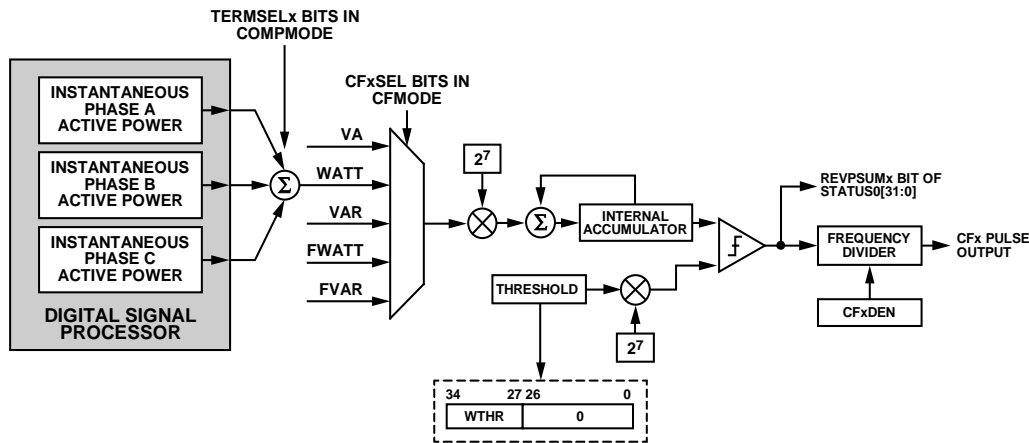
TERMSELx BITS IN COMPMODE

INSTANTANEOUS PHASE A ACTIVE POWER

INSTANTANEOUS PHASE B ACTIVE POWER

INSTANTANEOUS PHASE C ACTIVE POWER

DIGITAL SIGNAL PROCESSOR

$\Sigma$

CFxSEL BITS IN CFMODE

VA

WATT

VAR

FWATT

FVAR

$2^7$

$\Sigma$

INTERNAL ACCUMULATOR

REVPSUMx BIT OF STATUS0[31:0]

FREQUENCY DIVIDER

CFx PULSE OUTPUT

CFxDEN

THRESHOLD

$2^7$

34 27 26 0

| WTHR | 0 |
|---|---|